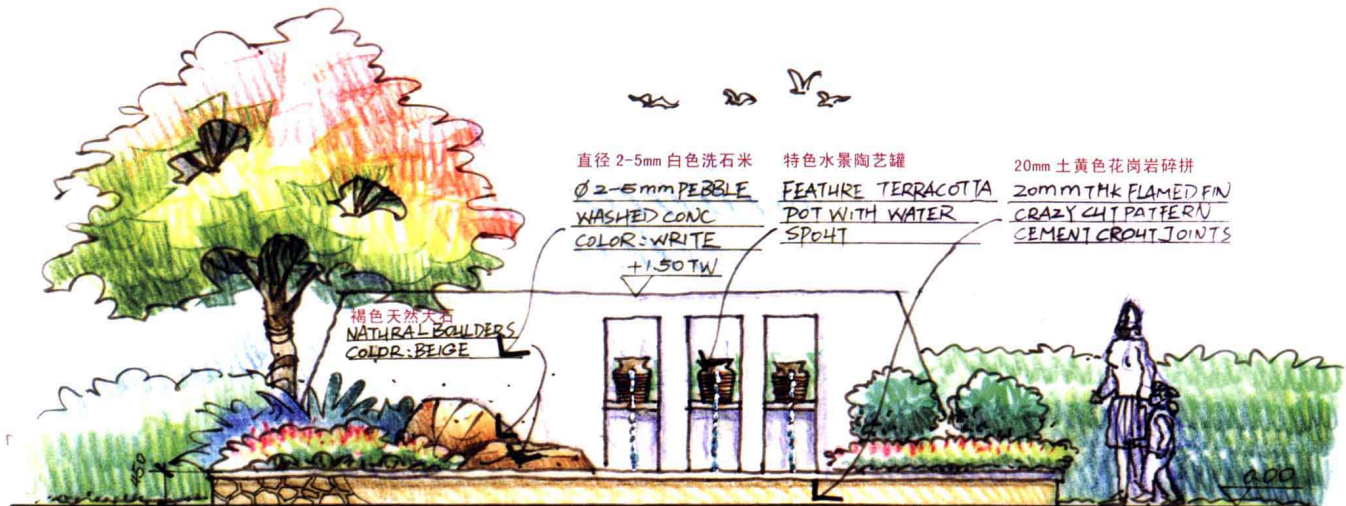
直径 2-5mm 白色洗石米
Ø 2-5mm PEBBLE
WASHED CONC
COLOR: WRITE
+1.50 TW

特色水景陶艺罐
FEATURE TERRACOTTA
POT WITH WATER
SPOUT

20mm 土黄色花岗岩碎拼
20mm THK FLAMED FIN
CRAZY CUT PATTERN
CEMENT GROUT JOINTS

褐色天然大石
NATURAL BOULDERS
COLOR: BEIGE

0.00